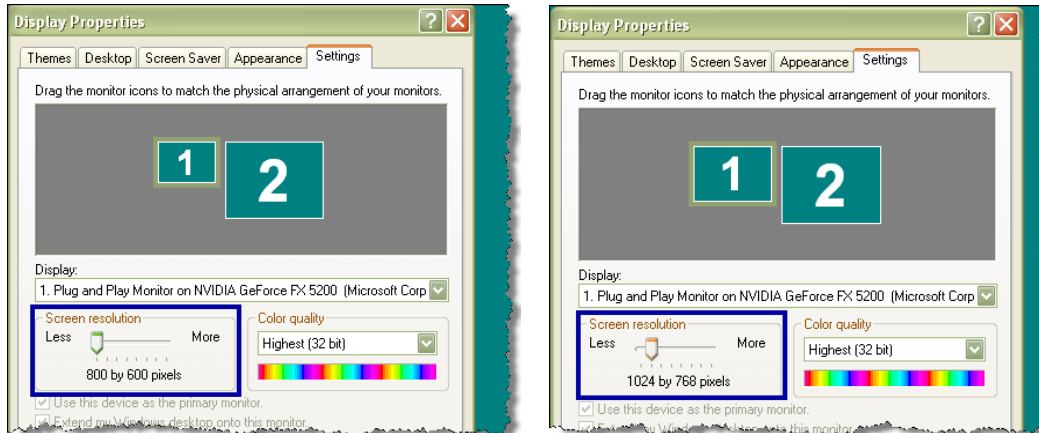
Display Properties

Themes | Desktop | Screen Saver | Appearance | Settings

Drag the monitor icons to match the physical arrangement of your monitors.

1

2

Display:

1. Plug and Play Monitor on NVIDIA GeForce FX 5200 (Microsoft Corp

Screen resolution

Less

More

800 by 600 pixels

Color quality

Highest (32 bit)

Use this device as the primary monitor.

Extend my Windows desktop onto this monitor.

Display Properties

Themes | Desktop | Screen Saver | Appearance | Settings

Drag the monitor icons to match the physical arrangement of your monitors.

1

2

Display:

1. Plug and Play Monitor on NVIDIA GeForce FX 5200 (Microsoft Corp

Screen resolution

Less

More

1024 by 768 pixels

Color quality

Highest (32 bit)

Use this device as the primary monitor.

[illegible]